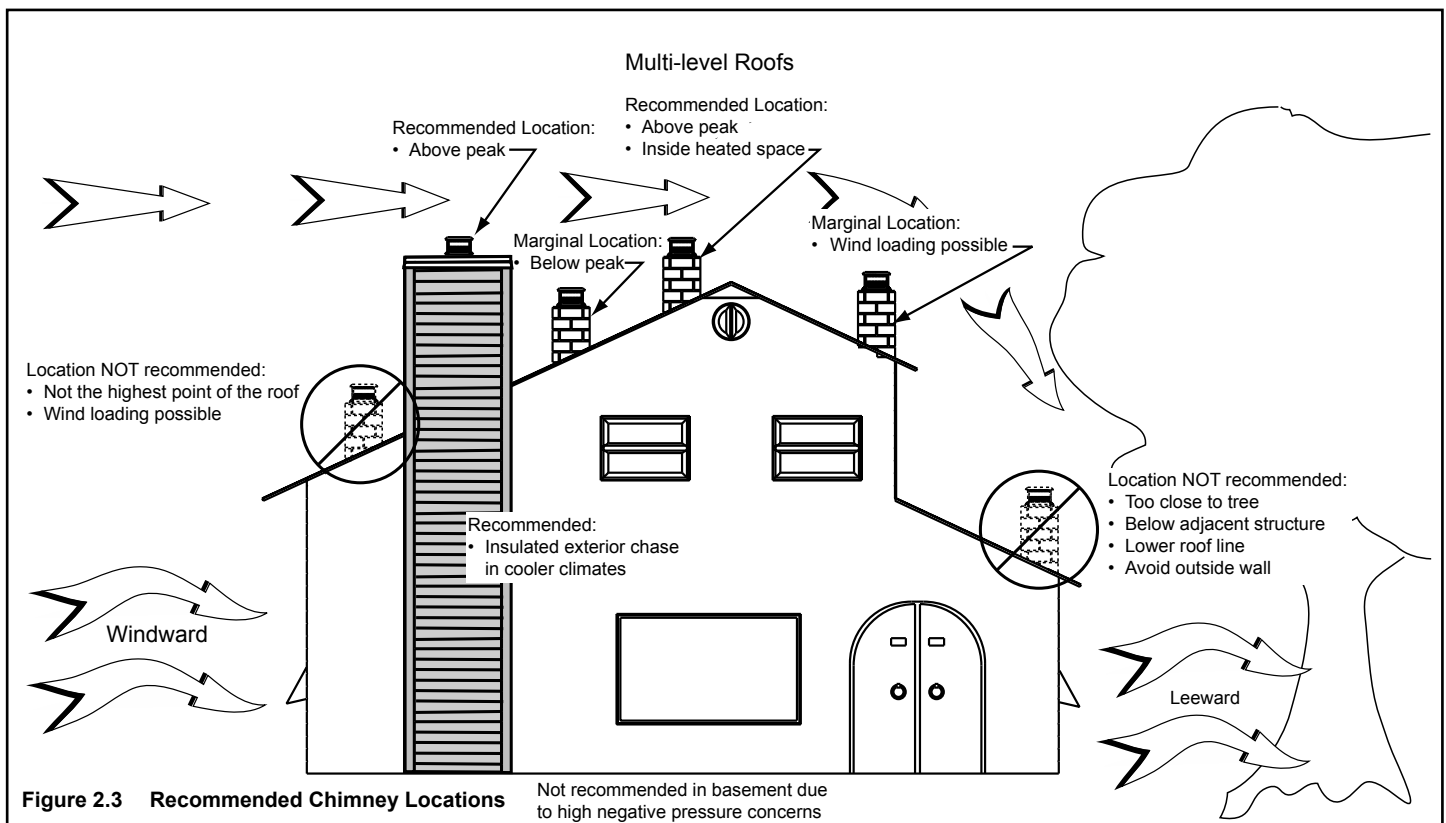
Multi-level Roofs

Recommended Location:
• Above peak

Recommended Location:
• Above peak
• Inside heated space

Marginal Location:
• Below peak

Marginal Location:
• Wind loading possible

Location NOT recommended:
• Not the highest point of the roof
• Wind loading possible

Recommended:
• Insulated exterior chase in cooler climates

Location NOT recommended:
• Too close to tree
• Below adjacent structure
• Lower roof line
• Avoid outside wall

Windward

Leeward

Figure 2.3 Recommended Chimney Locations

Not recommended in basement due to high negative pressure concerns